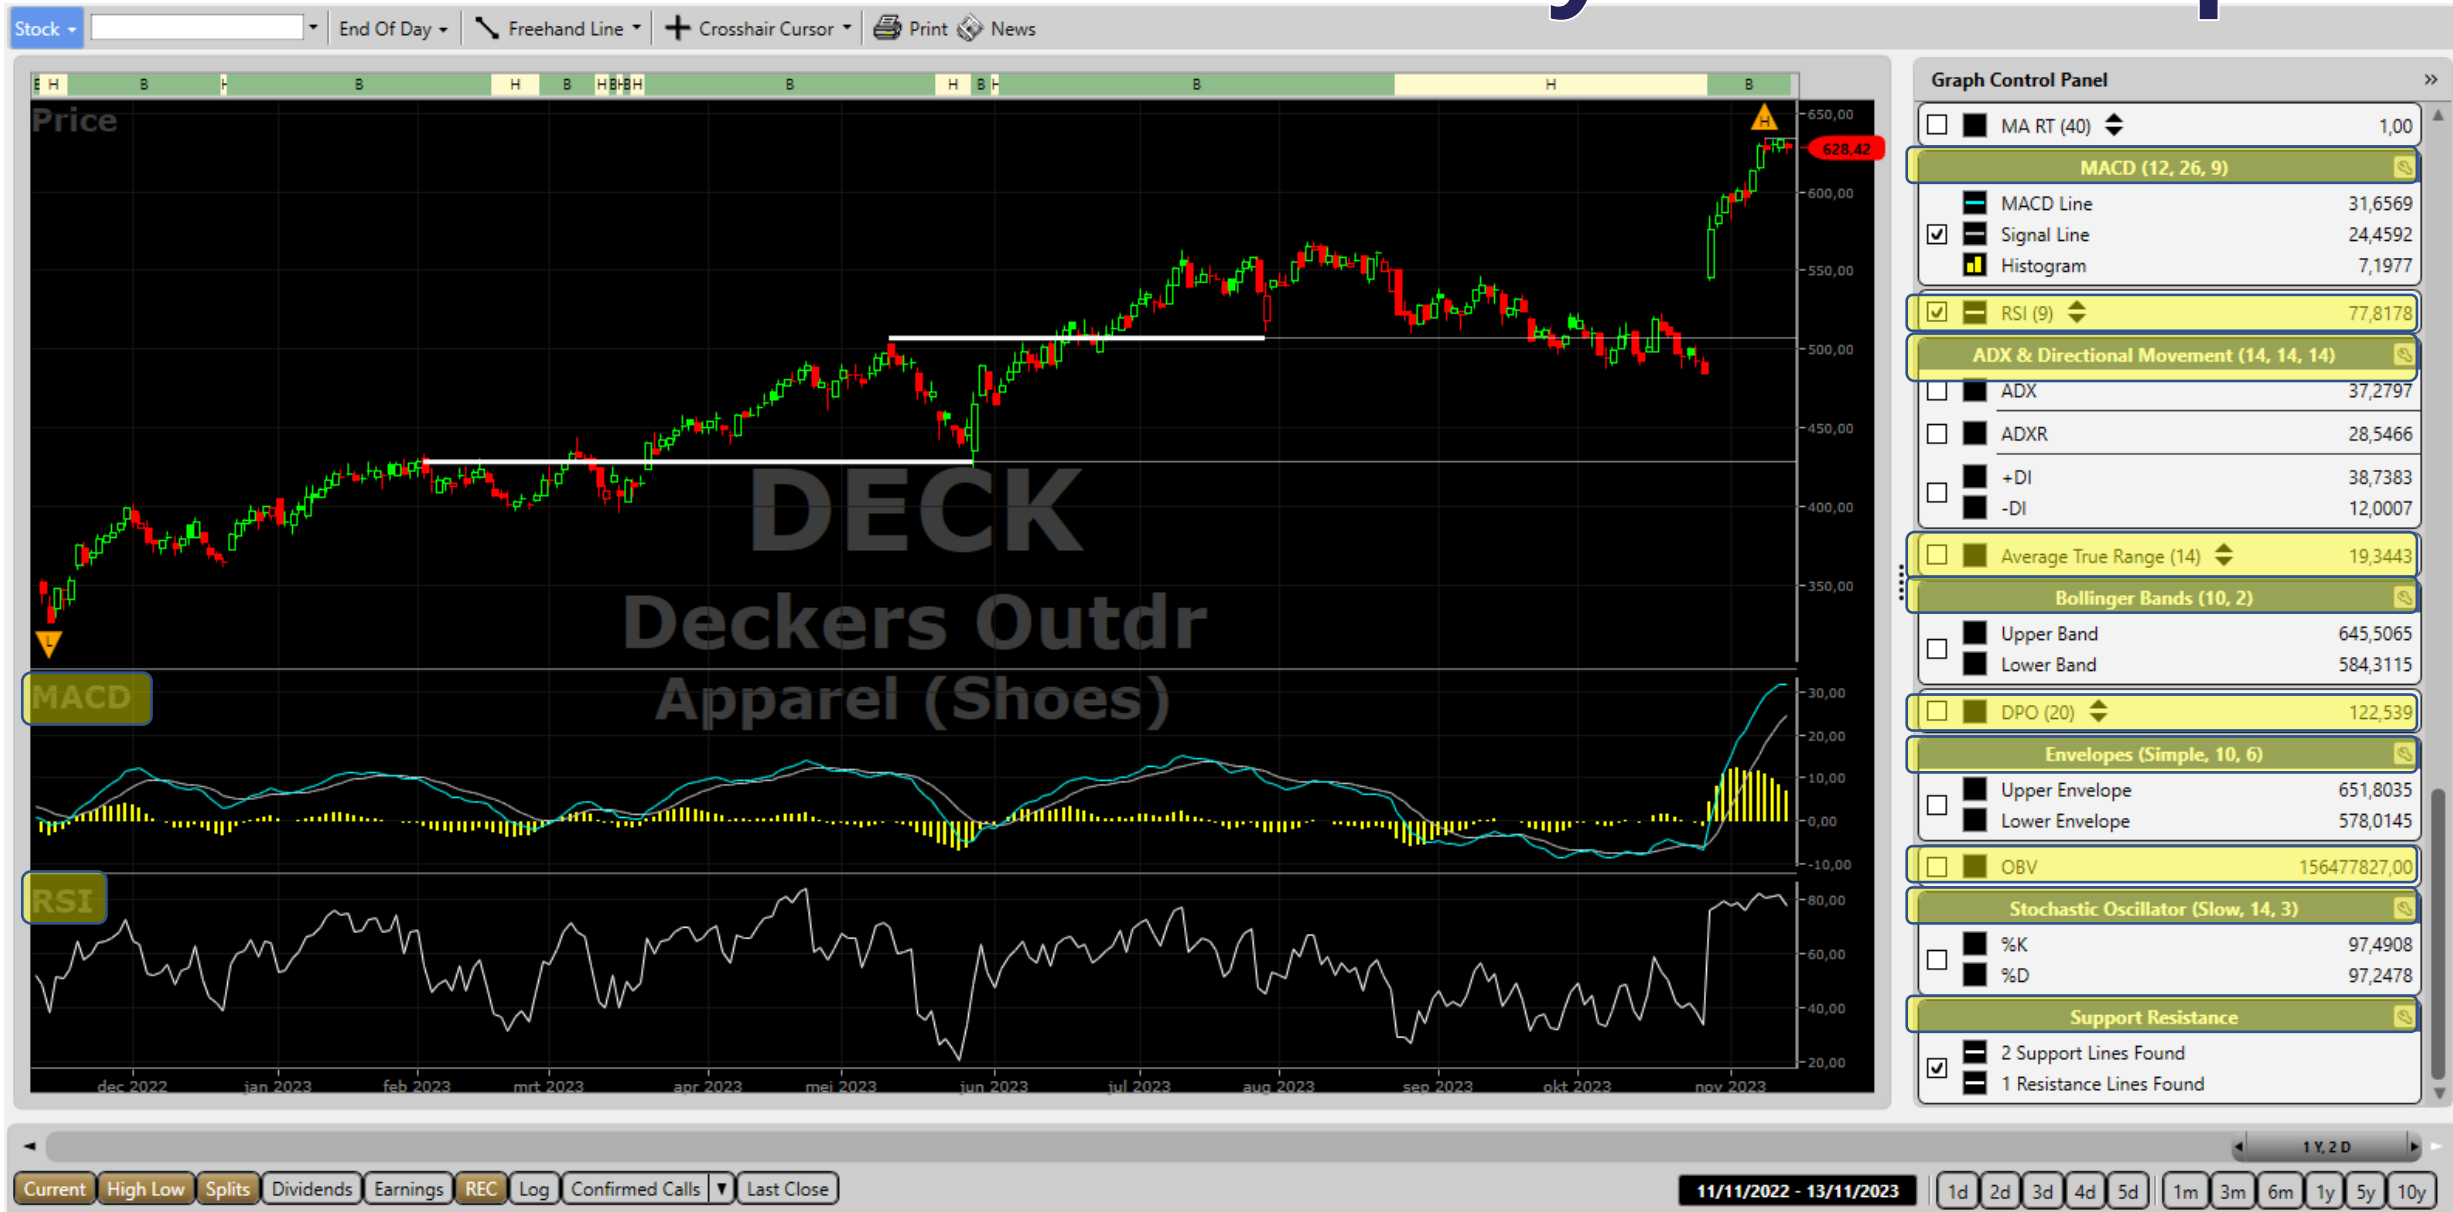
Stock | End Of Day | Freehand Line | Crosshair Cursor | Print | News

B H B H B H B HBBBH B H B H B H B

Price

DECK
Deckers Outdr
Apparel (Shoes)

650,00
628,42
600,00
550,00
500,00
450,00
400,00
350,00

MACD

30,00
20,00
10,00
0,00
-10,00

RSI

80,00
60,00
40,00
20,00

dec 2022 jan 2023 feb 2023 mrt 2023 apr 2023 mei 2023 jun 2023 jul 2023 aug 2023 sep 2023 okt 2023 nov 2023

Graph Control Panel

| | |
|---|---|
| MA RT (40) | 1,00 |
| **MACD (12, 26, 9)** | |
| MACD Line | 31,6569 |
| Signal Line | 24,4592 |
| Histogram | 7,1977 |
| RSI (9) | 77,8178 |
| **ADX & Directional Movement (14, 14, 14)** | |
| ADX | 37,2797 |
| ADXR | 28,5466 |
| +DI | 38,7383 |
| -DI | 12,0007 |
| Average True Range (14) | 19,3443 |
| **Bollinger Bands (10, 2)** | |
| Upper Band | 645,5065 |
| Lower Band | 584,3115 |
| DPO (20) | 122,539 |
| **Envelopes (Simple, 10, 6)** | |
| Upper Envelope | 651,8035 |
| Lower Envelope | 578,0145 |
| OBV | 156477827,00 |
| **Stochastic Oscillator (Slow, 14, 3)** | |
| %K | 97,4908 |
| %D | 97,2478 |
| **Support Resistance** | |
| 2 Support Lines Found | |
| 1 Resistance Lines Found | |

1 Y, 2 D

Current | High Low | Splits | Dividends | Earnings | REC | Log | Confirmed Calls | Last Close

11/11/2022 - 13/11/2023

1d 2d 3d 4d 5d 1m 3m 6m 1y 5y 10y